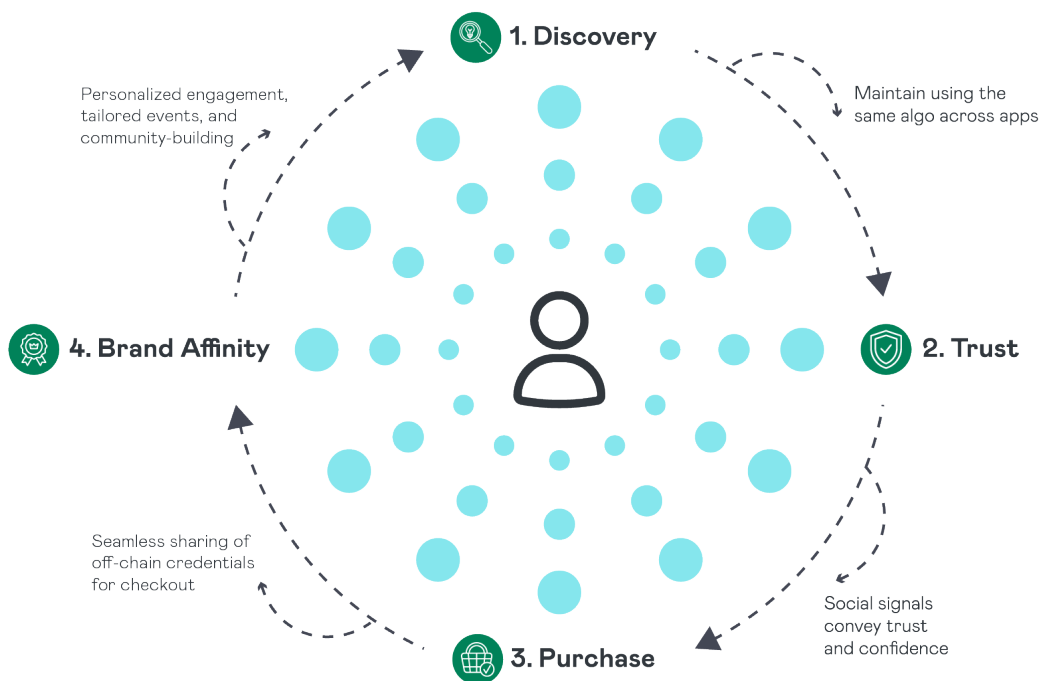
1. Discovery

Maintain using the same algo across apps

2. Trust

Social signals convey trust and confidence

3. Purchase

Seamless sharing of off-chain credentials for checkout

4. Brand Affinity

Personalized engagement, tailored events, and community-building